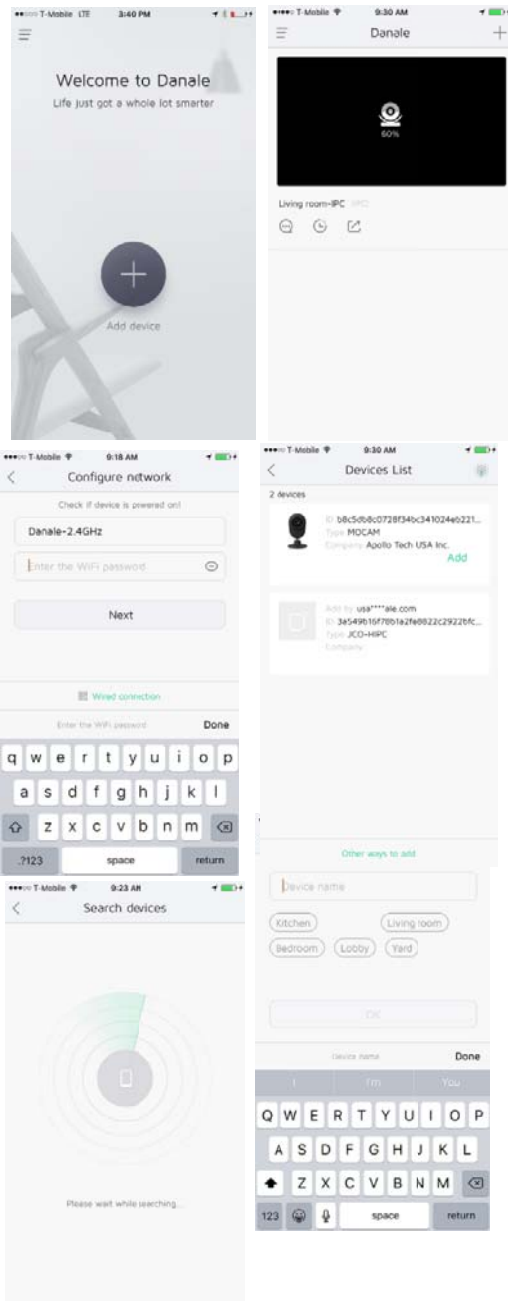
T-Mobile LTE 3:40 PM

Welcome to Danale

Life just got a whole lot smarter

Add device

T-Mobile 9:30 AM

Danale

60%

Living room-IPC IPC

T-Mobile 9:18 AM

Configure network

Check if device is powered on!

Danale-2.4GHz

Enter the WiFi password

Next

Wired connection

Enter the WiFi password Done

q w e r t y u i o p

a s d f g h j k l

z x c v b n m

.?123 space return

T-Mobile 9:30 AM

Devices List

2 devices

ID b8c5db8c0728f34bc341024eb221...

Type MOCAM

Company Apollo Tech USA Inc.

Add

Add by usa****ale.com

ID 3a549b16f78b1a2fe8822c2922bfc...

Type JCO-HIPC

Company

Other ways to add

T-Mobile 9:23 AM

Search devices

Please wait while searching...

Device name

Kitchen Living room

Bedroom Lobby Yard

OK

Device name Done

I I'm You

Q W E R T Y U I O P

A S D F G H J K L

Z X C V B N M

123 space return